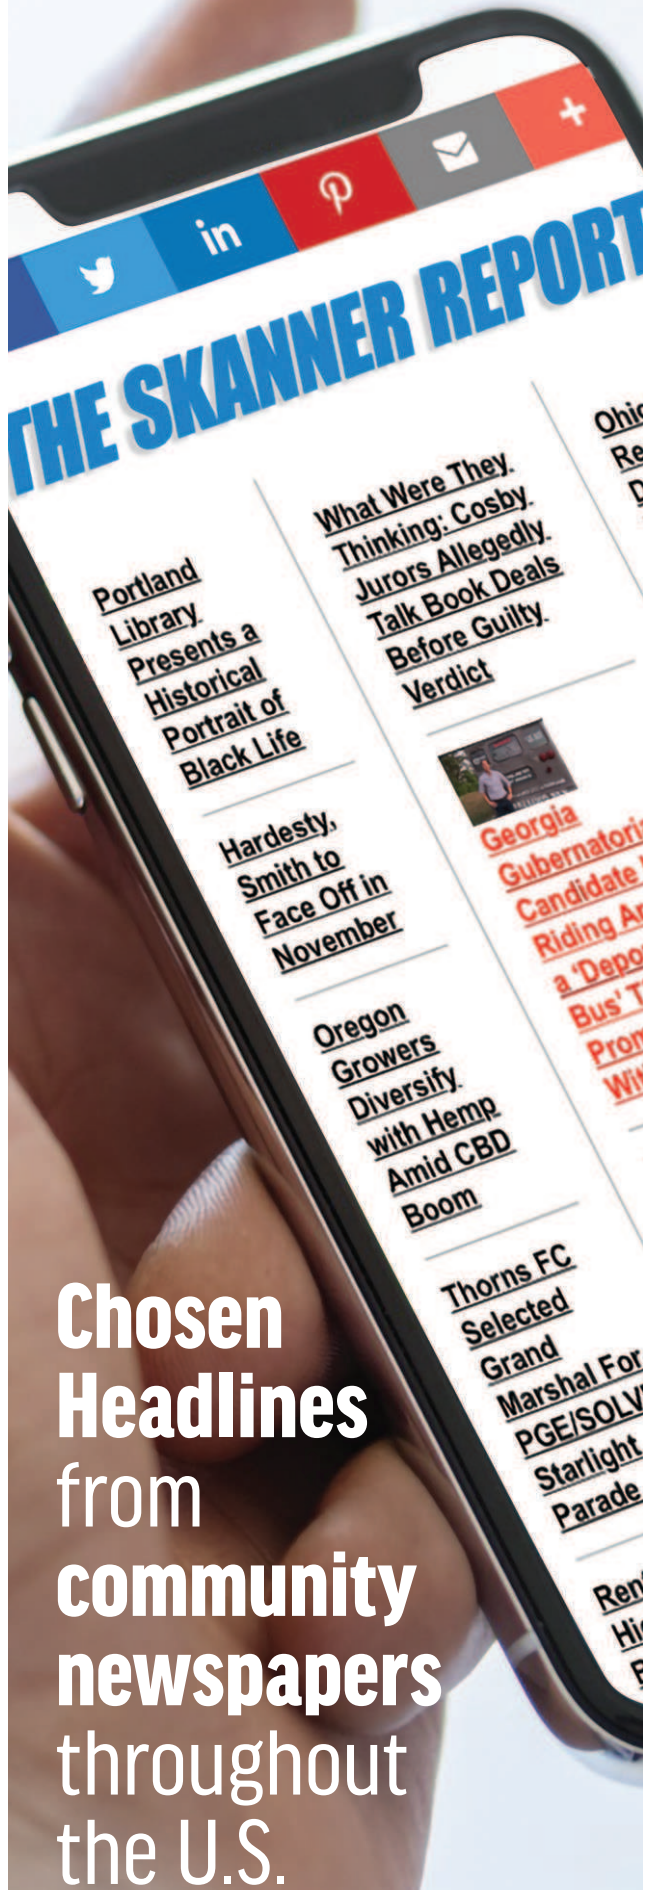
THE SKANNER REPORT

Portland Library Presents a Historical Portrait of Black Life

Hardesty, Smith to Face Off in November

Oregon Growers Diversify with Hemp Amid CBD Boom

What Were They Thinking: Cosby Jurors Allegedly Talk Book Deals Before Guilty Verdict

Georgia Gubernatori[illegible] Candidate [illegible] Riding Ar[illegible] a 'Depo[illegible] Bus' T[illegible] Prom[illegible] Wit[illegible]

Thorns FC Selected Grand Marshal For PGE/SOLV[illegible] Starlight Parade

Ohi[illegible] Re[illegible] D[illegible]

Ren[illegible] Hi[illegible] F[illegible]

Chosen Headlines from community newspapers throughout the U.S.